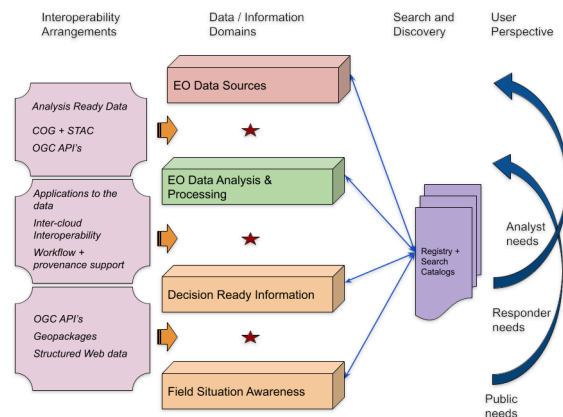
Interoperability Arrangements

Data / Information Domains

Search and Discovery

User Perspective

Analysis Ready Data

COG + STAC

OGC API's

EO Data Sources

Applications to the data

Inter-cloud Interoperability

Workflow + provenance support

EO Data Analysis & Processing

Registry + Search Catalogs

Analyst needs

OGC API's

Geopackages

Structured Web data

Decision Ready Information

Responder needs

Field Situation Awareness

Public needs